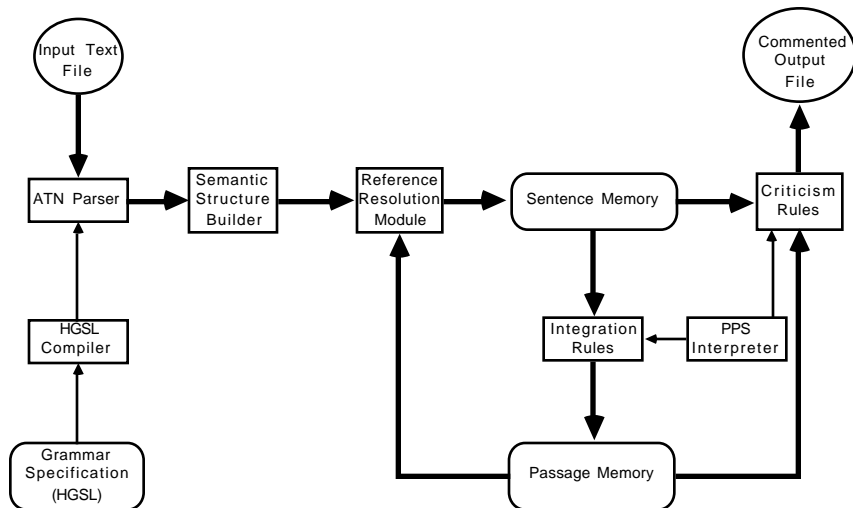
Input Text File

ATN Parser

HGSL Compiler

Grammar Specification (HGSL)

Semantic Structure Builder

Reference Resolution Module

Sentence Memory

Integration Rules

PPS Interpreter

Passage Memory

Criticism Rules

Commented Output File